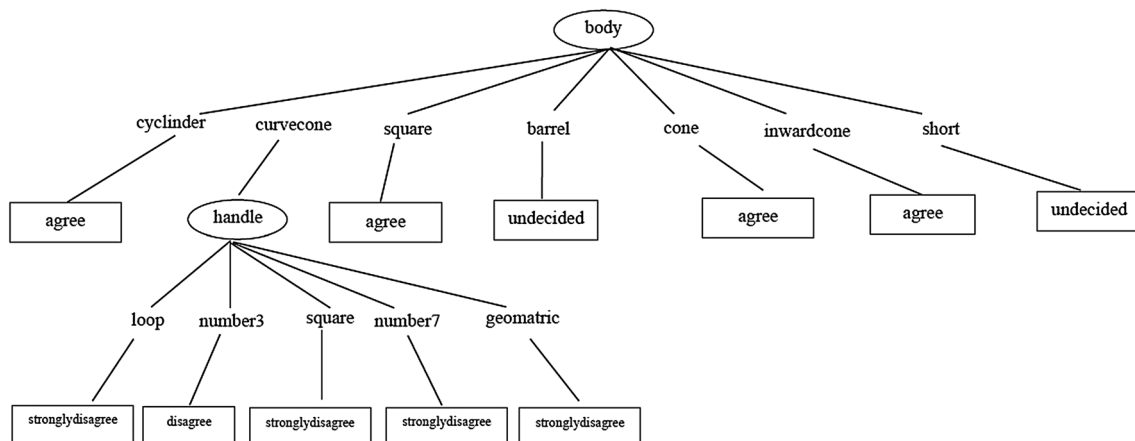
body

cyclinder
curvecone
square
barrel
cone
inwardcone
short

agree
handle
agree
undecided
agree
agree
undecided

loop
number3
square
number7
geomatric

stronglydisagree
disagree
stronglydisagree
stronglydisagree
stronglydisagree